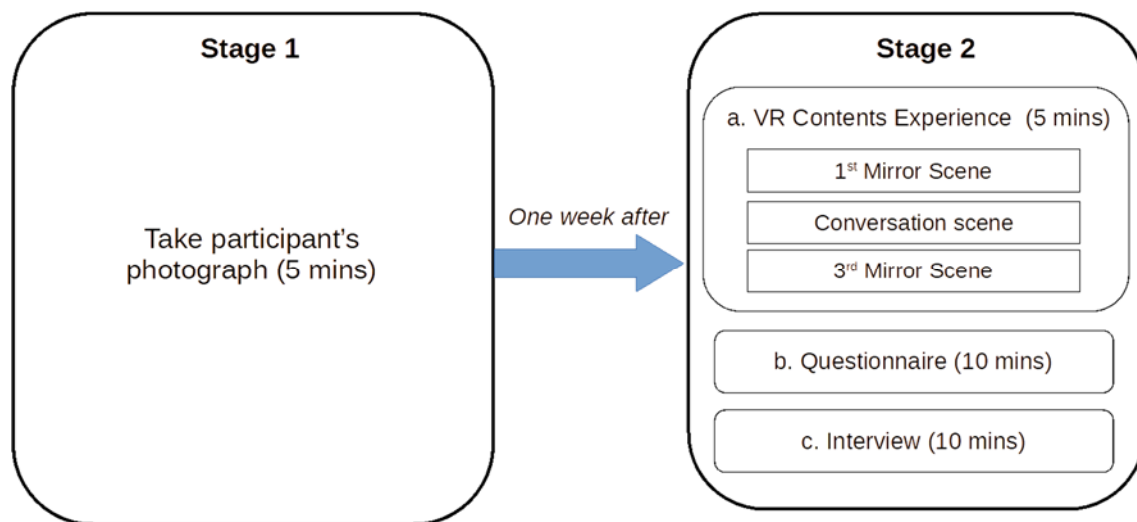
Stage 1

Take participant's photograph (5 mins)

One week after

Stage 2

a. VR Contents Experience (5 mins)

1$^{st}$ Mirror Scene

Conversation scene

3$^{rd}$ Mirror Scene

b. Questionnaire (10 mins)

c. Interview (10 mins)